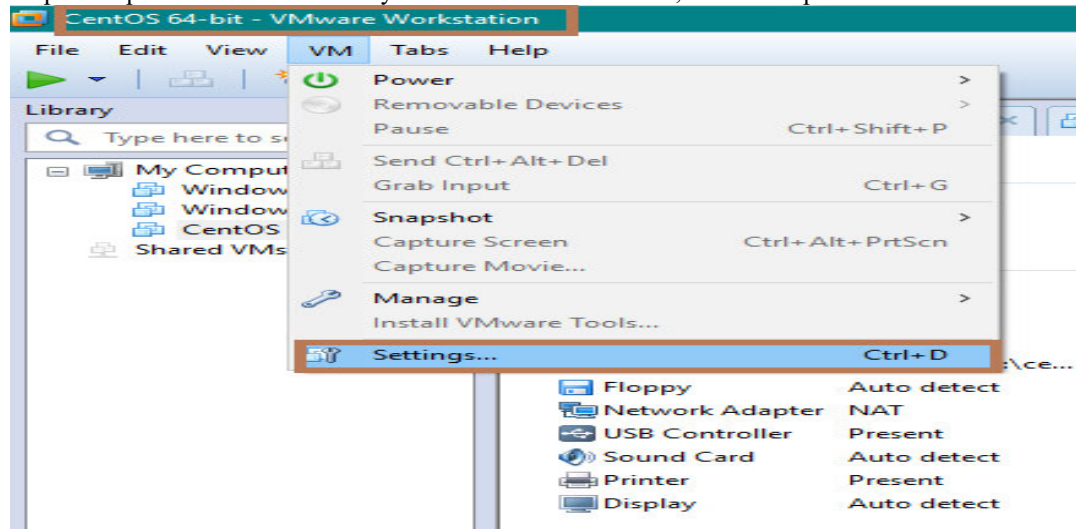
CentOS 64-bit - VMware Workstation

File Edit View VM Tabs Help

Library

Type here to s

My Comput
Window
Window
CentOS
Shared VMs

Power >
Removable Devices >
Pause Ctrl+Shift+P
Send Ctrl+Alt+Del
Grab Input Ctrl+G
Snapshot >
Capture Screen Ctrl+Alt+PrtScn
Capture Movie...
Manage >
Install VMware Tools...
Settings... Ctrl+D

:\ce...

| Floppy | Auto detect |
|---|---|
| Network Adapter | NAT |
| USB Controller | Present |
| Sound Card | Auto detect |
| Printer | Present |
| Display | Auto detect |